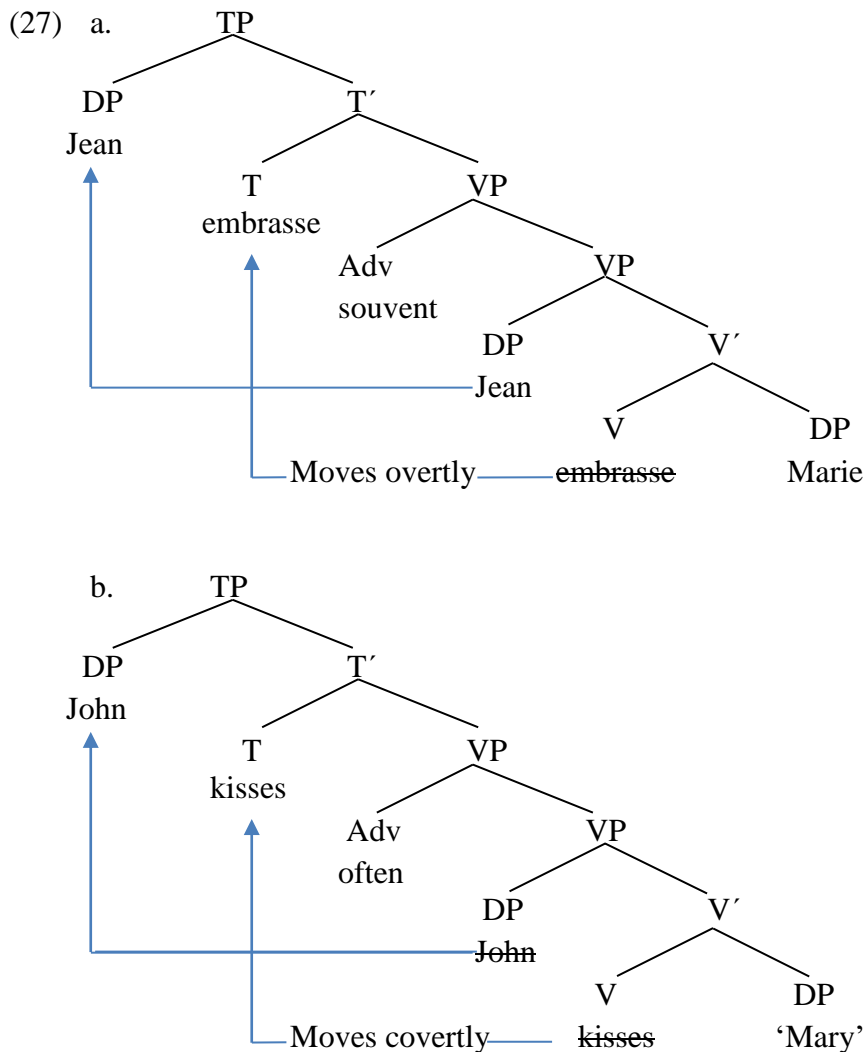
(27) a. TP

DP Jean

T′

T embrasse

VP

Adv souvent

VP

DP Jean

V′

V embrasse

DP Marie

Moves overtly

b. TP

DP John

T′

T kisses

VP

Adv often

VP

DP John

V′

V kisses

DP 'Mary'

Moves covertly